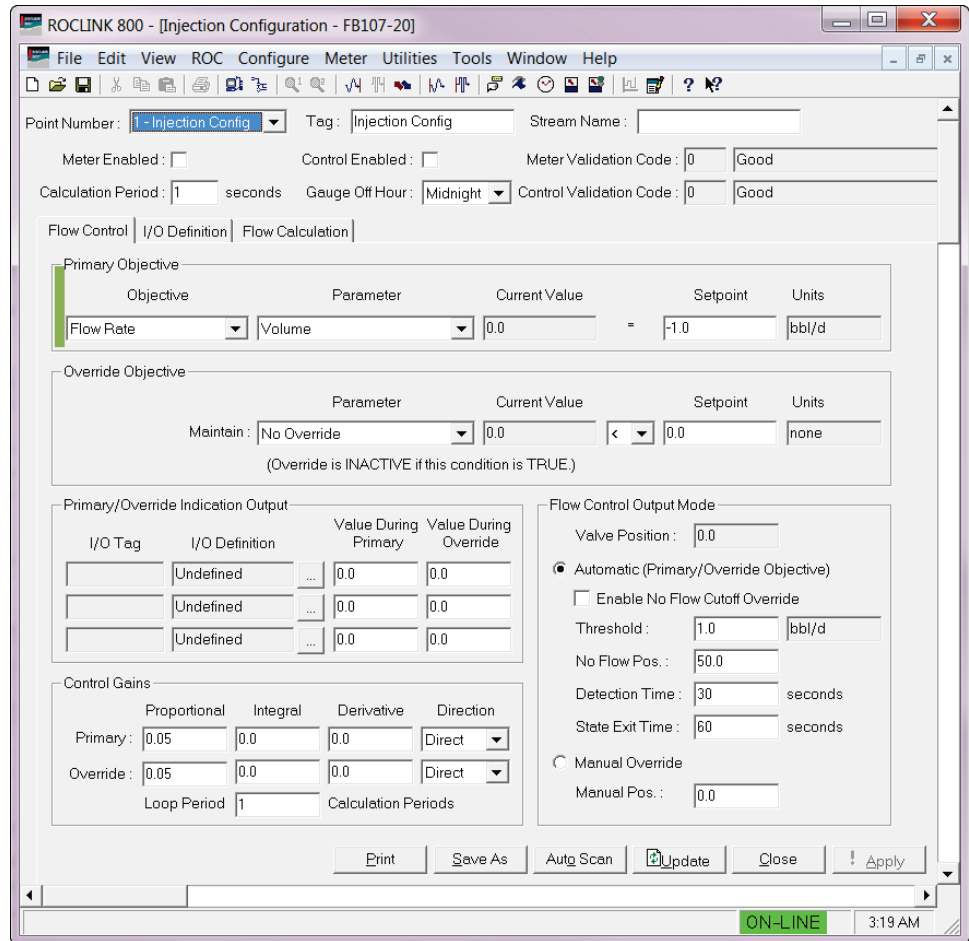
ROCLINK 800 - [Injection Configuration - FB107-20]

File Edit View ROC Configure Meter Utilities Tools Window Help

Point Number : 1 - Injection Config
Tag : Injection Config
Stream Name :

Meter Enabled :
Control Enabled :
Meter Validation Code : 0 Good

Calculation Period : 1 seconds
Gauge Off Hour : Midnight
Control Validation Code : 0 Good

Flow Control | I/O Definition | Flow Calculation

Primary Objective

| Objective | Parameter | Current Value | | Setpoint | Units |
|---|---|---|---|---|---|
| Flow Rate | Volume | 0.0 | = | -1.0 | bbl/d |

Override Objective

| | Parameter | Current Value | | Setpoint | Units |
|---|---|---|---|---|---|
| Maintain : | No Override | 0.0 | < | 0.0 | none |

(Override is INACTIVE if this condition is TRUE.)

Primary/Override Indication Output

| I/O Tag | I/O Definition | | Value During Primary | Value During Override |
|---|---|---|---|---|
| | Undefined | ... | 0.0 | 0.0 |
| | Undefined | ... | 0.0 | 0.0 |
| | Undefined | ... | 0.0 | 0.0 |

Control Gains

| | Proportional | Integral | Derivative | Direction |
|---|---|---|---|---|
| Primary : | 0.05 | 0.0 | 0.0 | Direct |
| Override : | 0.05 | 0.0 | 0.0 | Direct |

Loop Period 1 Calculation Periods

Flow Control Output Mode

Valve Position : 0.0

Automatic (Primary/Override Objective)

Enable No Flow Cutoff Override

Threshold : 1.0 bbl/d

No Flow Pos. : 50.0

Detection Time : 30 seconds

State Exit Time : 60 seconds

Manual Override

Manual Pos. : 0.0

Print Save As Auto Scan Update Close Apply

ON-LINE 3:19 AM